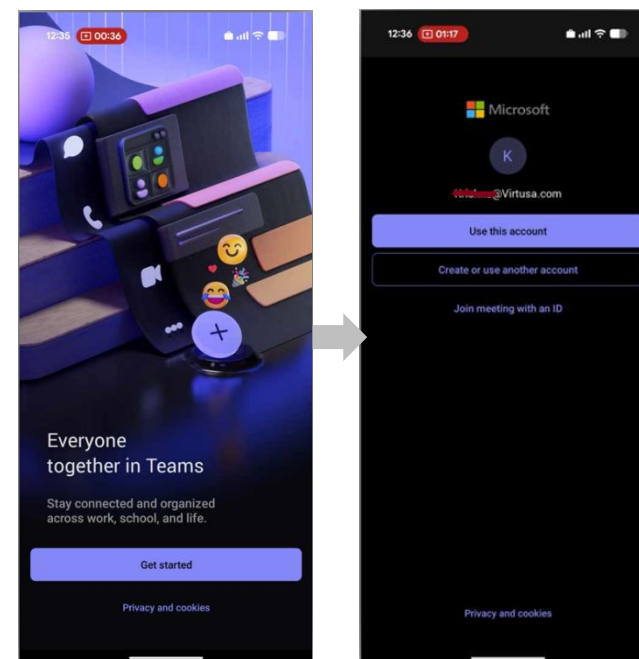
12:35 00:36

Everyone together in Teams

Stay connected and organized across work, school, and life.

Get started

Privacy and cookies

12:36 01:17

Microsoft

K

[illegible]@Virtusa.com

Use this account

Create or use another account

Join meeting with an ID

Privacy and cookies